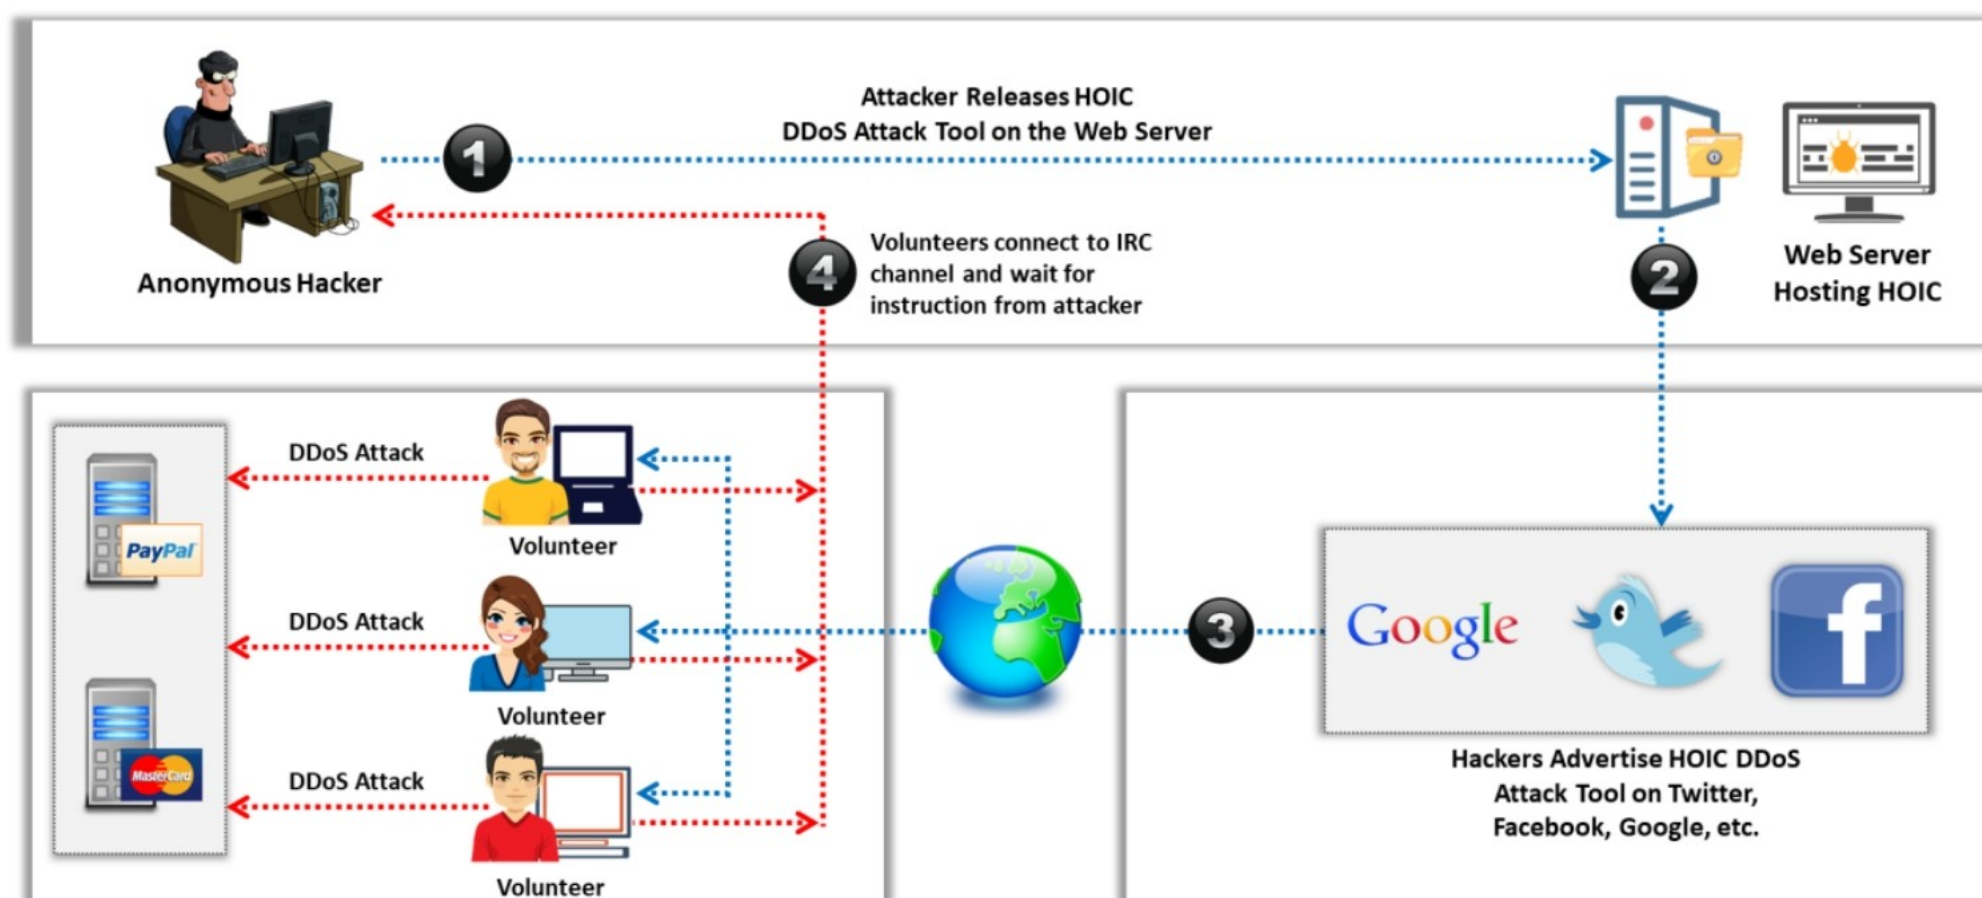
Anonymous Hacker

1

Attacker Releases HOIC
DDoS Attack Tool on the Web Server

4

Volunteers connect to IRC channel and wait for instruction from attacker

2

Web Server Hosting HOIC

PayPal

MasterCard

DDoS Attack

Volunteer

DDoS Attack

Volunteer

DDoS Attack

Volunteer

3

Google

f

Hackers Advertise HOIC DDoS Attack Tool on Twitter, Facebook, Google, etc.